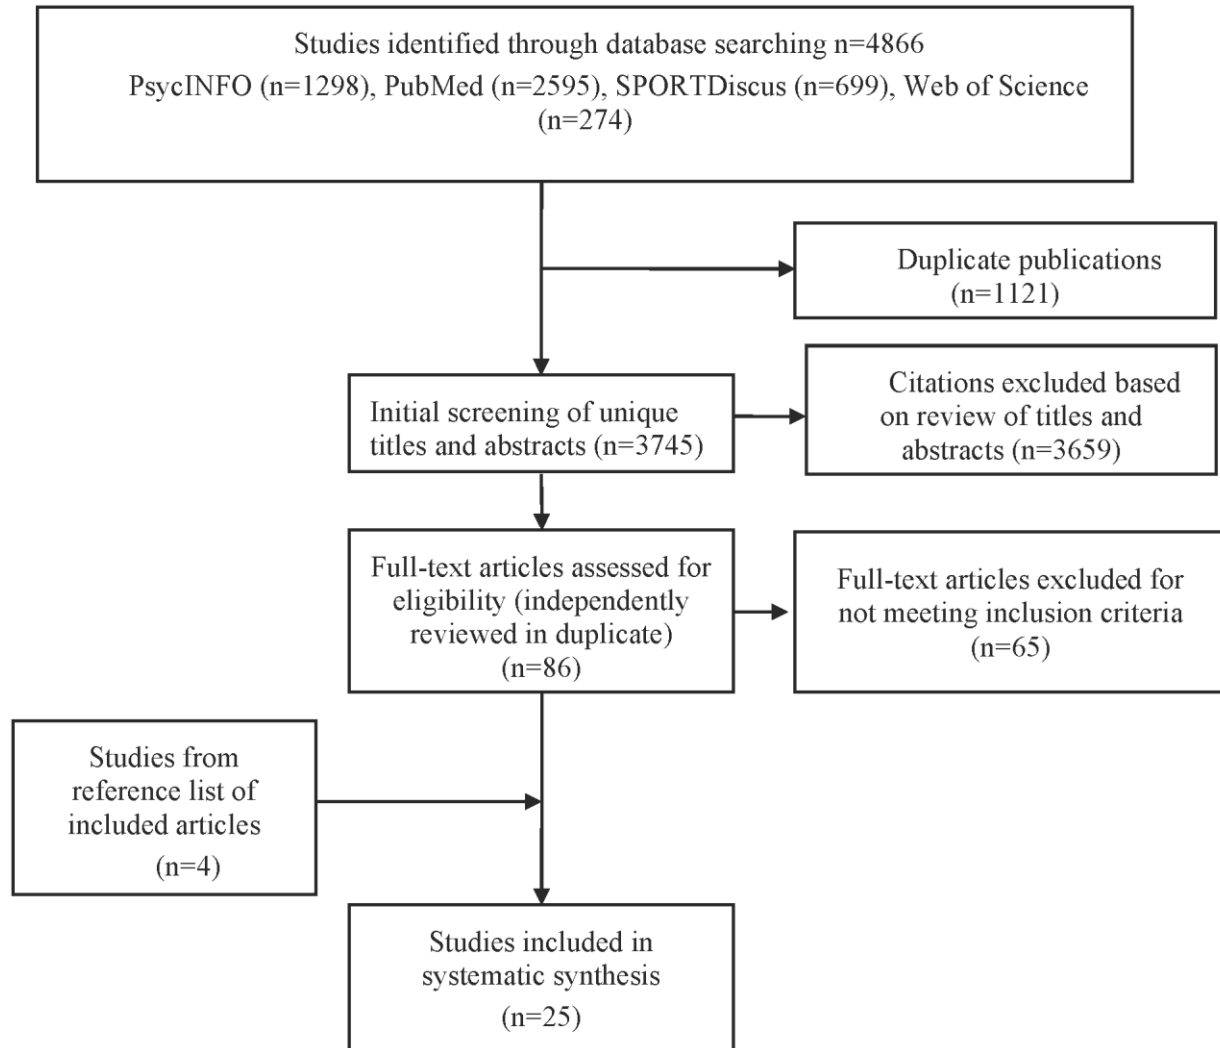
Studies identified through database searching n=4866
PsycINFO (n=1298), PubMed (n=2595), SPORTDiscus (n=699), Web of Science (n=274)

Duplicate publications
(n=1121)

Initial screening of unique titles and abstracts (n=3745)

Citations excluded based on review of titles and abstracts (n=3659)

Full-text articles assessed for eligibility (independently reviewed in duplicate)
(n=86)

Full-text articles excluded for not meeting inclusion criteria
(n=65)

Studies from reference list of included articles
(n=4)

Studies included in systematic synthesis
(n=25)